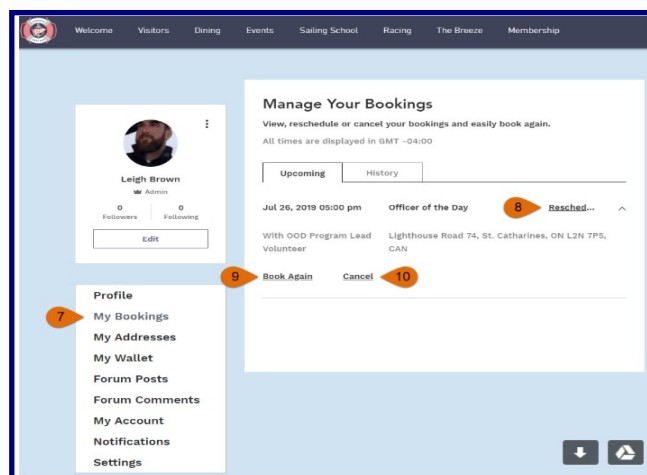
Welcome Visitors Dining Events Sailing School Racing The Breeze Membership

Leigh Brown
Admin

0 Followers | 0 Following

Edit

Manage Your Bookings

View, reschedule or cancel your bookings and easily book again.

All times are displayed in GMT -04:00

Upcoming | History

Jul 26, 2019 05:00 pm | Officer of the Day | 8 | Resched...

With OOD Program Lead Volunteer | Lighthouse Road 74, St. Catharines, ON L2N 7P5, CAN

9 Book Again | Cancel 10

Profile
7 My Bookings
My Addresses
My Wallet
Forum Posts
Forum Comments
My Account
Notifications
Settings